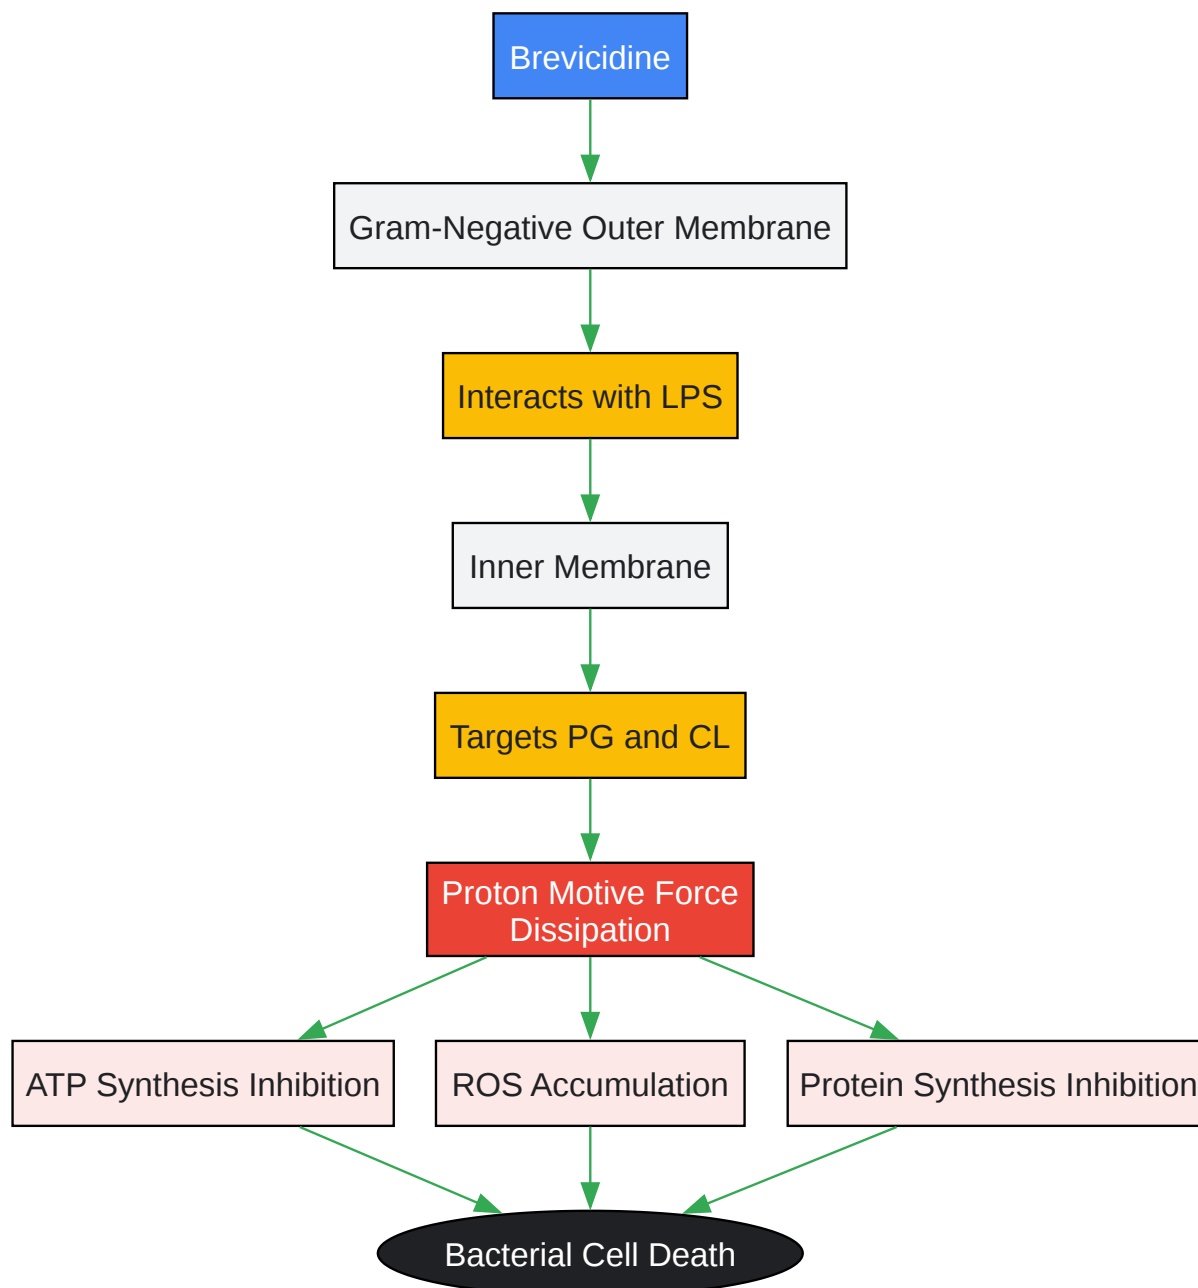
Brevicidine

Gram-Negative Outer Membrane

Interacts with LPS

Inner Membrane

Targets PG and CL

Proton Motive Force Dissipation

ATP Synthesis Inhibition

ROS Accumulation

Protein Synthesis Inhibition

Bacterial Cell Death